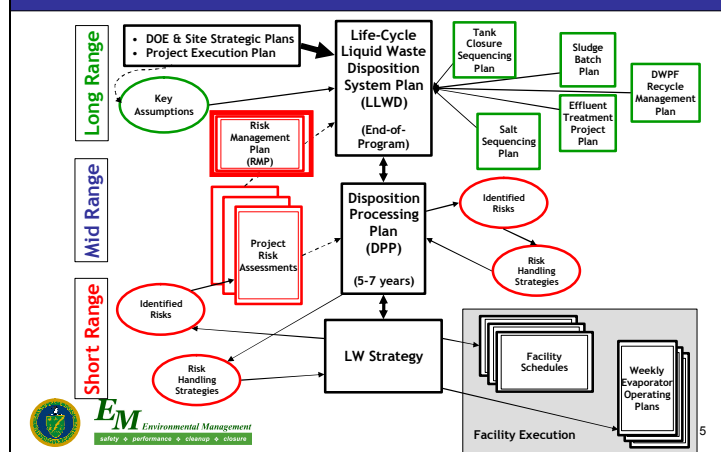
Long Range

Mid Range

Short Range

• DOE & Site Strategic Plans
• Project Execution Plan

Key Assumptions

Life-Cycle Liquid Waste Disposition System Plan (LLWD)

(End-of-Program)

Tank Closure Sequencing Plan

Sludge Batch Plan

DWPF Recycle Management Plan

Effluent Treatment Project Plan

Salt Sequencing Plan

Risk Management Plan (RMP)

Project Risk Assessments

Disposition Processing Plan (DPP)

(5-7 years)

Identified Risks

Risk Handling Strategies

Identified Risks

LW Strategy

Risk Handling Strategies

Facility Schedules

Weekly Evaporator Operating Plans

Facility Execution

EM Environmental Management

safety ❖ performance ❖ cleanup ❖ closure

5